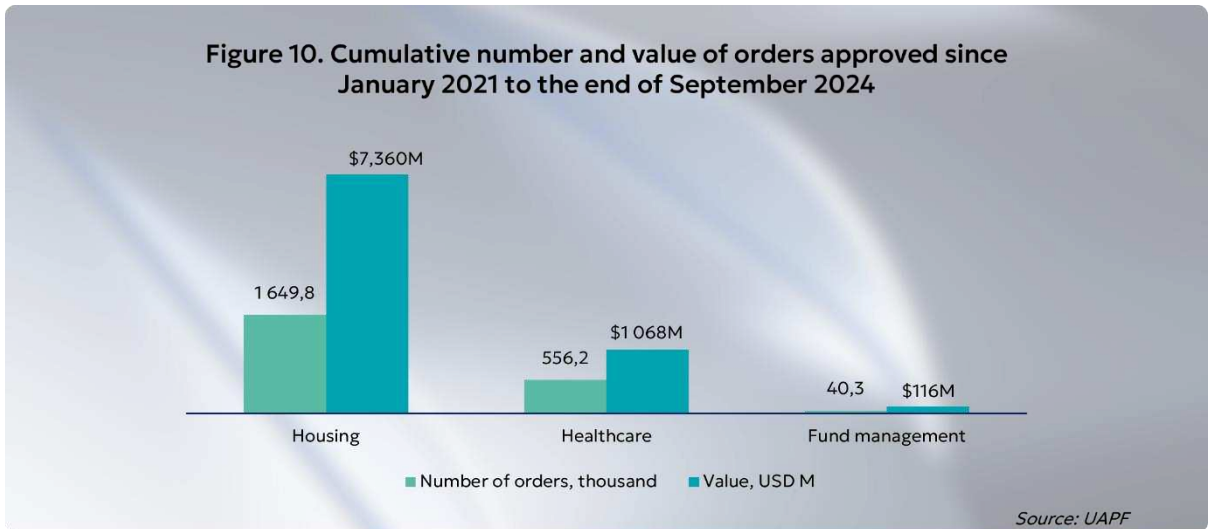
Figure 10. Cumulative number and value of orders approved since January 2021 to the end of September 2024

$7,360M

1 649,8

$1 068M

556,2

40,3

$116M

Housing

Healthcare

Fund management

Number of orders, thousand

Value, USD M

Source: UAPF